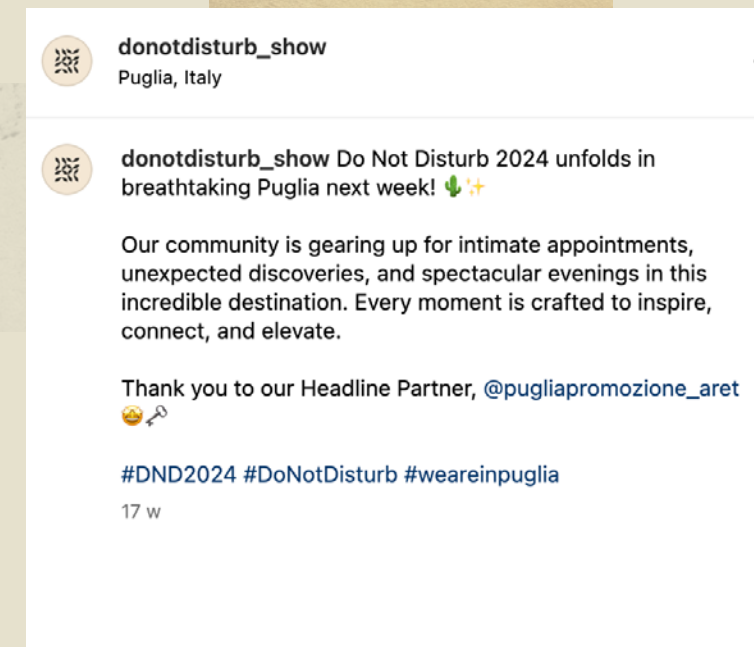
donotdisturb_show
Puglia, Italy

donotdisturb_show Do Not Disturb 2024 unfolds in breathtaking Puglia next week! 🌵✨

Our community is gearing up for intimate appointments, unexpected discoveries, and spectacular evenings in this incredible destination. Every moment is crafted to inspire, connect, and elevate.

Thank you to our Headline Partner, @pugliapromozione_aret 🤩🗝️

#DND2024 #DoNotDisturb #weareinpuglia

17 w